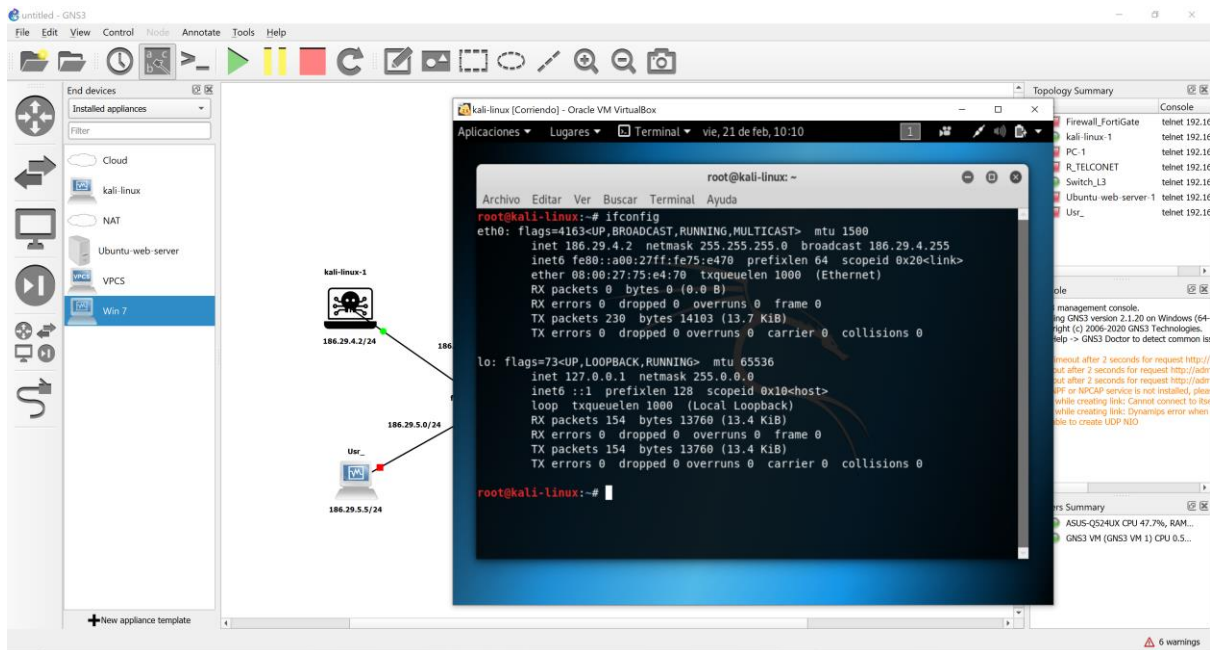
untitled - GNS3
File Edit View Control Node Annotate Tools Help

End devices
Installed appliances
Filter
Cloud
kali-linux
NAT
Ubuntu-web-server
VPCS
Win 7
New appliance template

kali-linux-1
186.29.4.2/24
186.29.5.0/24
Usr_
186.29.5.5/24

kali-linux [Corriendo] - Oracle VM VirtualBox
Aplicaciones ▾ Lugares ▾ Terminal ▾ vie, 21 de feb, 10:10 1

root@kali-linux: ~
Archivo Editar Ver Buscar Terminal Ayuda
root@kali-linux:~# ifconfig
eth0: flags=4163<UP,BROADCAST,RUNNING,MULTICAST> mtu 1500
inet 186.29.4.2 netmask 255.255.255.0 broadcast 186.29.4.255
inet6 fe80::a00:27ff:fe75:e470 prefixlen 64 scopeid 0x20<link>
ether 08:00:27:75:e4:70 txqueuelen 1000 (Ethernet)
RX packets 0 bytes 0 (0.0 B)
RX errors 0 dropped 0 overruns 0 frame 0
TX packets 230 bytes 14103 (13.7 KiB)
TX errors 0 dropped 0 overruns 0 carrier 0 collisions 0

lo: flags=73<UP,LOOPBACK,RUNNING> mtu 65536
inet 127.0.0.1 netmask 255.0.0.0
inet6 ::1 prefixlen 128 scopeid 0x10<host>
loop txqueuelen 1000 (Local Loopback)
RX packets 154 bytes 13760 (13.4 KiB)
RX errors 0 dropped 0 overruns 0 frame 0
TX packets 154 bytes 13760 (13.4 KiB)
TX errors 0 dropped 0 overruns 0 carrier 0 collisions 0

root@kali-linux:~#

Topology Summary
Console
Firewall_FortiGate telnet 192.16
kali-linux-1 telnet 192.16
PC-1 telnet 192.16
R_TELCONET telnet 192.16
Switch_L3 telnet 192.16
Ubuntu-web-server-1 telnet 192.16
Usr_ telnet 192.16

ole
management console.
ing GNS3 version 2.1.20 on Windows (64-
right (c) 2006-2020 GNS3 Technologies.
elp -> GNS3 Doctor to detect common is
meout after 2 seconds for request http://
out after 2 seconds for request http://adr
out after 2 seconds for request http://adr
PF or NPCAP service is not installed, plea
while creating link: Cannot connect to its
while creating link: Dynamips error when
ble to create UDP NIO

rs Summary
ASUS-Q524UX CPU 47.7%, RAM...
GNS3 VM (GNS3 VM 1) CPU 0.5...

6 warnings